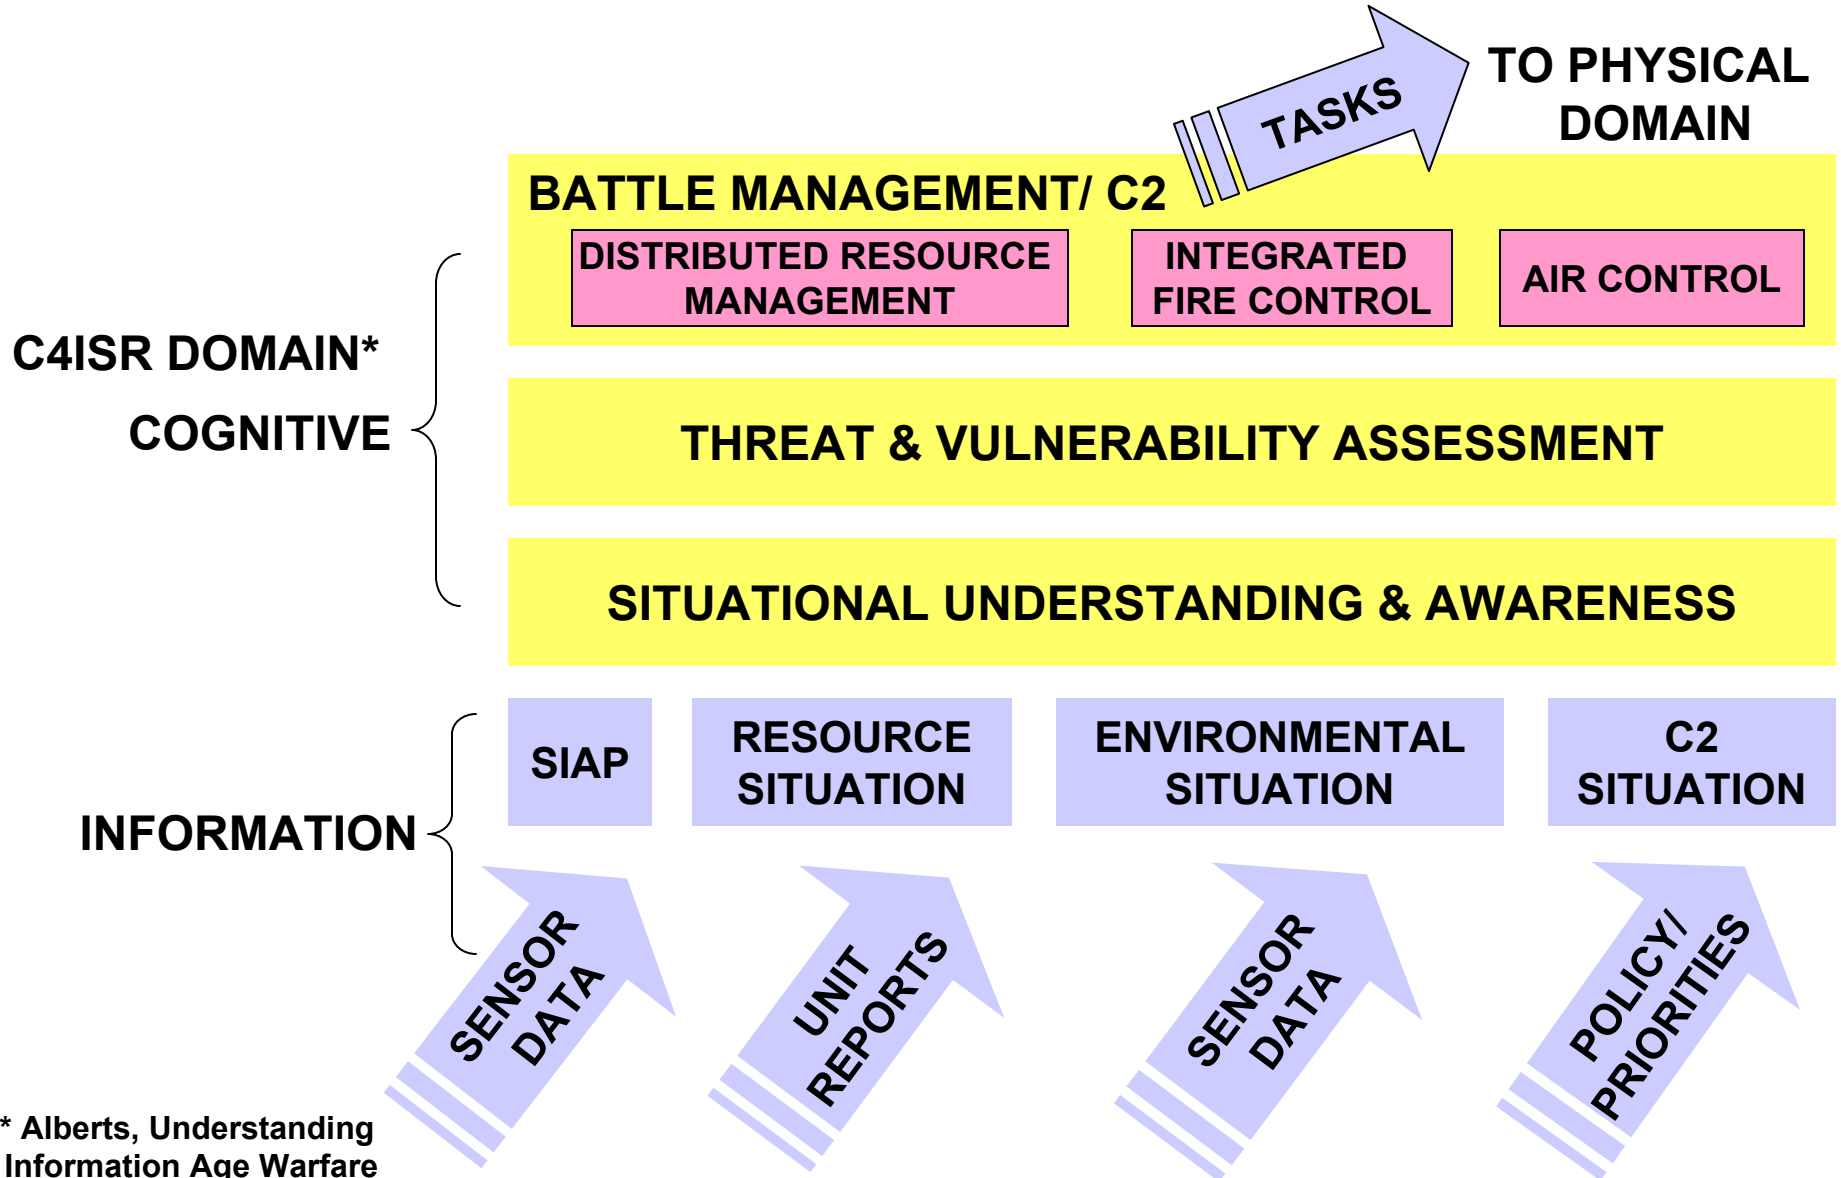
TASKS

TO PHYSICAL DOMAIN

BATTLE MANAGEMENT/ C2

DISTRIBUTED RESOURCE MANAGEMENT

INTEGRATED FIRE CONTROL

AIR CONTROL

C4ISR DOMAIN*

COGNITIVE

THREAT & VULNERABILITY ASSESSMENT

SITUATIONAL UNDERSTANDING & AWARENESS

INFORMATION

SIAP

RESOURCE SITUATION

ENVIRONMENTAL SITUATION

C2 SITUATION

SENSOR DATA

UNIT REPORTS

SENSOR DATA

POLICY/ PRIORITIES

* Alberts, Understanding Information Age Warfare